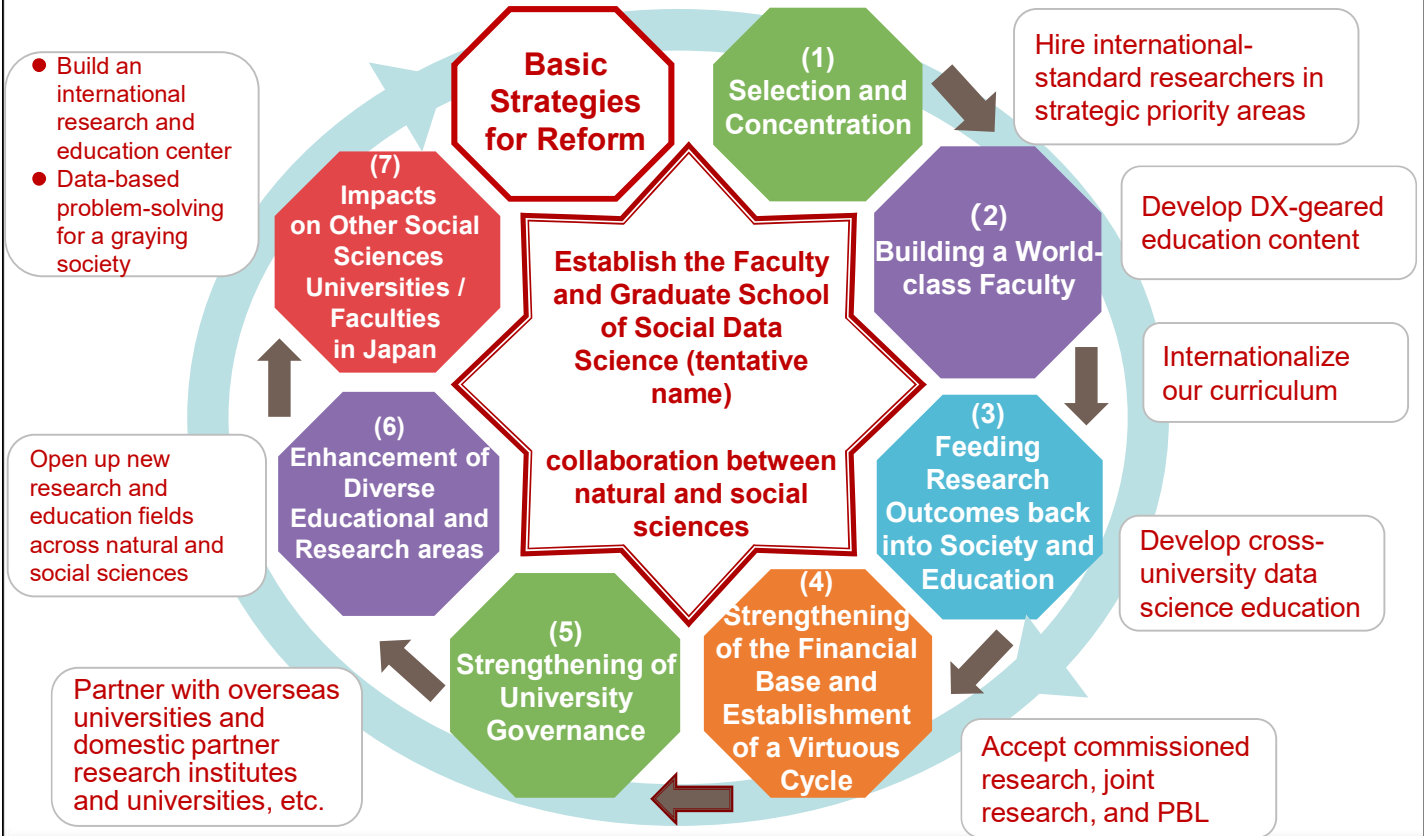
Basic Strategies for Reform

(1) Selection and Concentration

Hire international-standard researchers in strategic priority areas

(2) Building a World-class Faculty

Develop DX-geared education content

Internationalize our curriculum

(3) Feeding Research Outcomes back into Society and Education

Develop cross-university data science education

(4) Strengthening of the Financial Base and Establishment of a Virtuous Cycle

Accept commissioned research, joint research, and PBL

(5) Strengthening of University Governance

Partner with overseas universities and domestic partner research institutes and universities, etc.

(6) Enhancement of Diverse Educational and Research areas

Open up new research and education fields across natural and social sciences

(7) Impacts on Other Social Sciences Universities / Faculties in Japan

● Build an international research and education center
● Data-based problem-solving for a graying society

Establish the Faculty and Graduate School of Social Data Science (tentative name)

collaboration between natural and social sciences